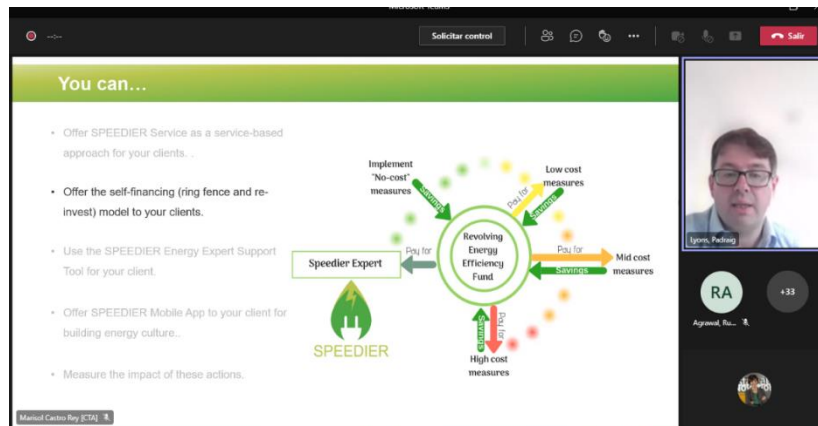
Microsoft Teams

--:--

Solicitar control

Salir

You can…

• Offer SPEEDIER Service as a service-based approach for your clients. .

• Offer the self-financing (ring fence and re-invest) model to your clients.

• Use the SPEEDIER Energy Expert Support Tool for your client.

• Offer SPEEDIER Mobile App to your client for building energy culture..

• Measure the impact of these actions.

Implement "No-cost" measures

Savings

Pay for

Savings

Low cost measures

Revolving Energy Efficiency Fund

Pay for

Speedier Expert

Pay for

Savings

Mid cost measures

Savings

Pay for

High cost measures

SPEEDIER

Lyons, Padraig

RA

+33

Agrawal, Ru...

Marisol Castro Rey [CTA]